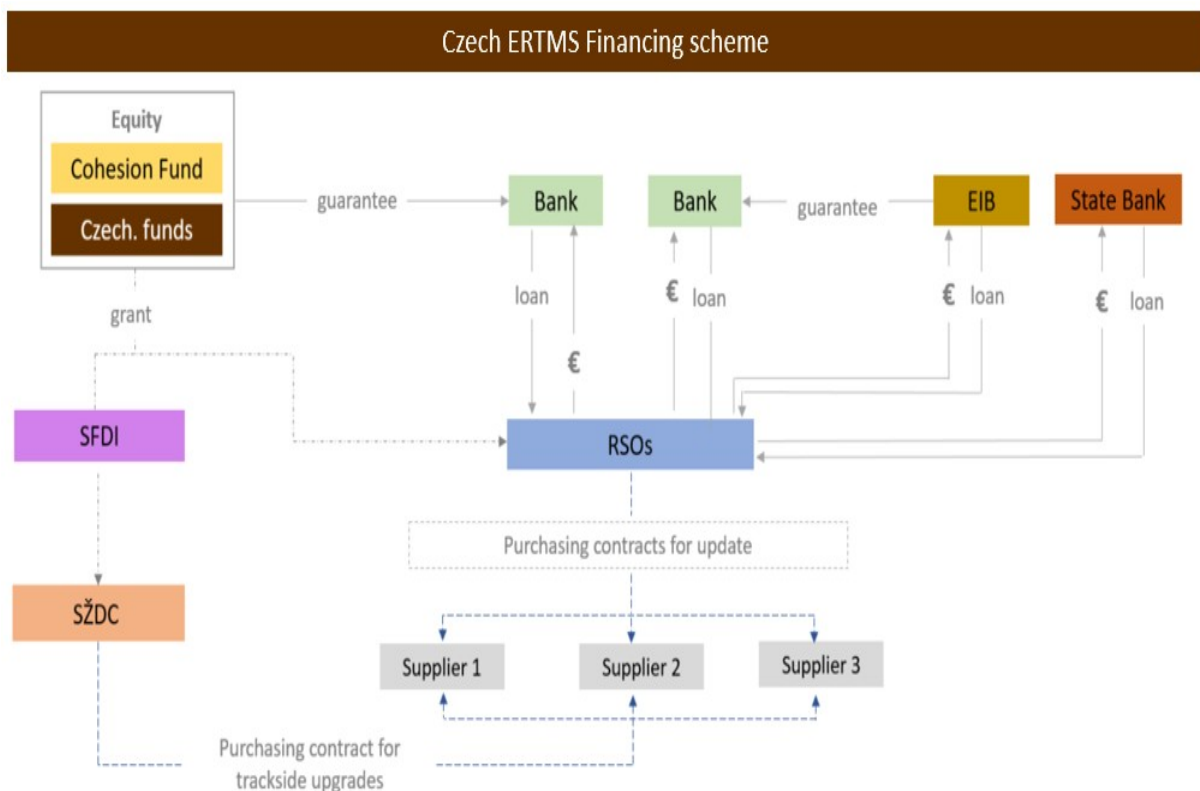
Czech ERTMS Financing scheme

Equity

Cohesion Fund

Czech. funds

guarantee

Bank

Bank

guarantee

EIB

State Bank

grant

loan

€

€

loan

€

loan

€

loan

SFDI

RSOs

Purchasing contracts for update

SŽDC

Supplier 1

Supplier 2

Supplier 3

Purchasing contract for trackside upgrades